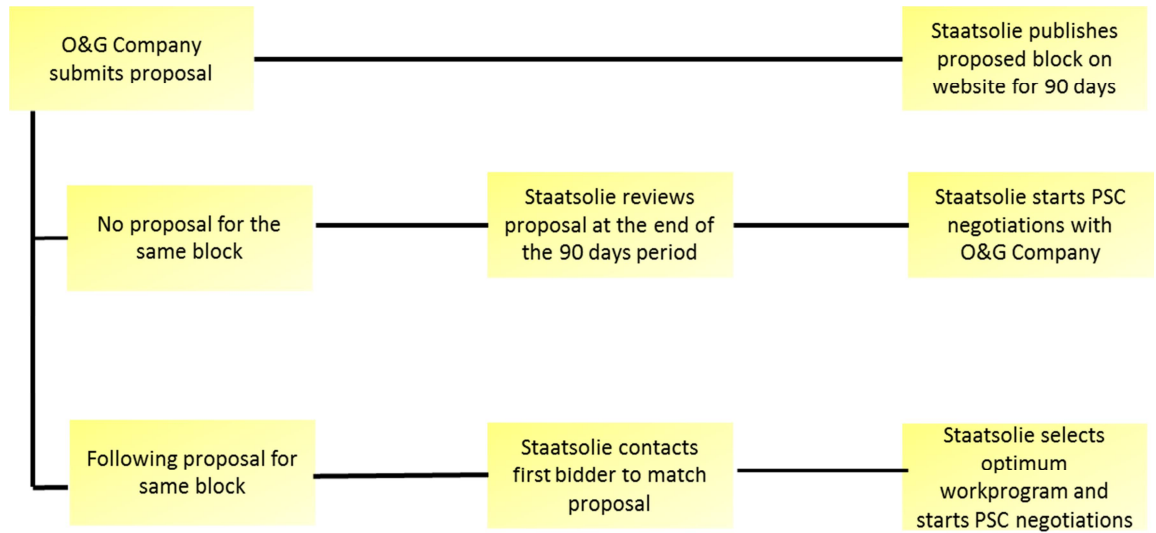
O&G Company submits proposal

Staatsolie publishes proposed block on website for 90 days

No proposal for the same block

Staatsolie reviews proposal at the end of the 90 days period

Staatsolie starts PSC negotiations with O&G Company

Following proposal for same block

Staatsolie contacts first bidder to match proposal

Staatsolie selects optimum workprogram and starts PSC negotiations